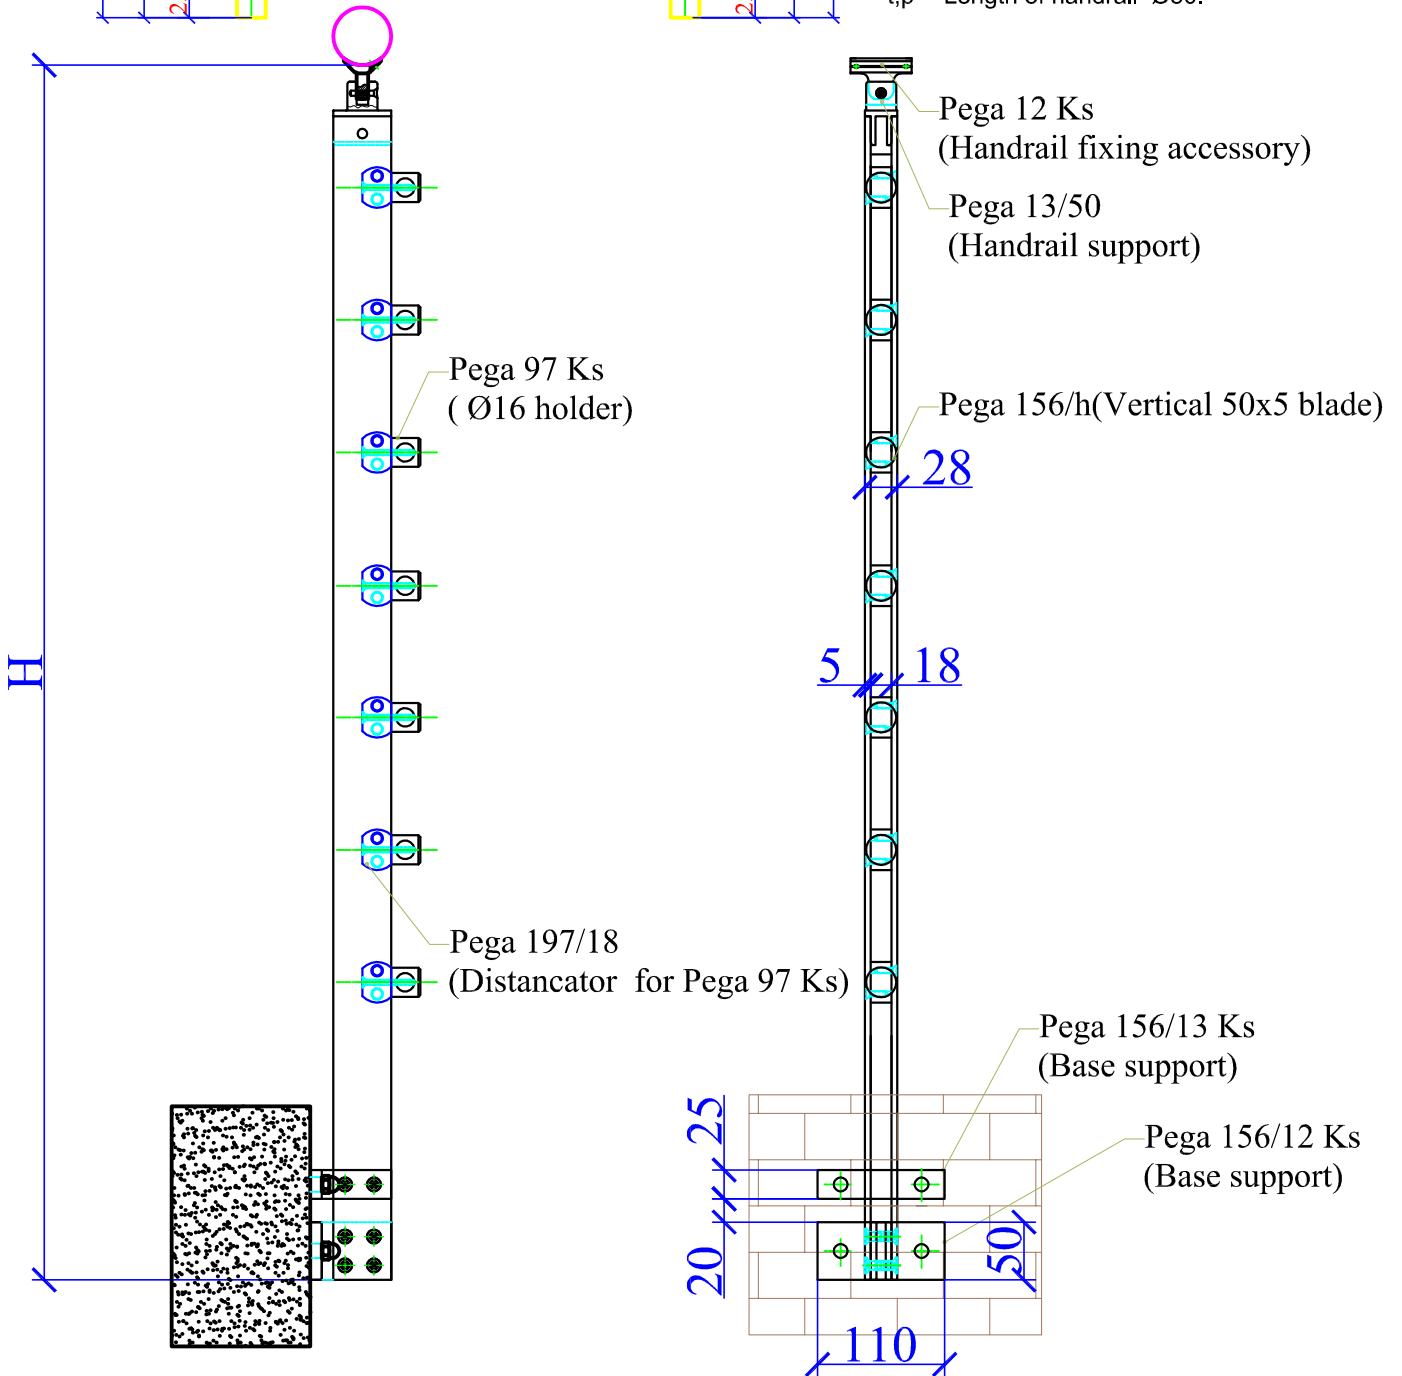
2

2

t,p = Length of handrail See:

H

Pega 12 Ks
(Handrail fixing accessory)

Pega 13/50
(Handrail support)

Pega 97 Ks
( Ø16 holder)

Pega 156/h(Vertical 50x5 blade)

28

5

18

Pega 197/18
(Distancator for Pega 97 Ks)

Pega 156/13 Ks
(Base support)

Pega 156/12 Ks
(Base support)

25

20

50

110